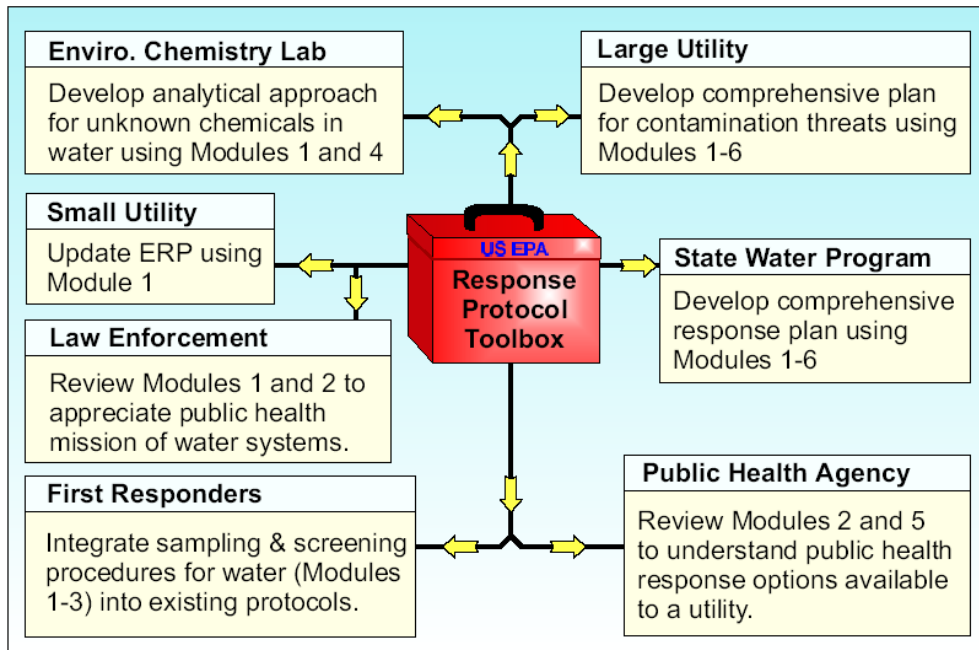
US EPA
Response Protocol Toolbox

Enviro. Chemistry Lab
Develop analytical approach for unknown chemicals in water using Modules 1 and 4

Large Utility
Develop comprehensive plan for contamination threats using Modules 1-6

Small Utility
Update ERP using Module 1

State Water Program
Develop comprehensive response plan using Modules 1-6

Law Enforcement
Review Modules 1 and 2 to appreciate public health mission of water systems.

First Responders
Integrate sampling & screening procedures for water (Modules 1-3) into existing protocols.

Public Health Agency
Review Modules 2 and 5 to understand public health response options available to a utility.